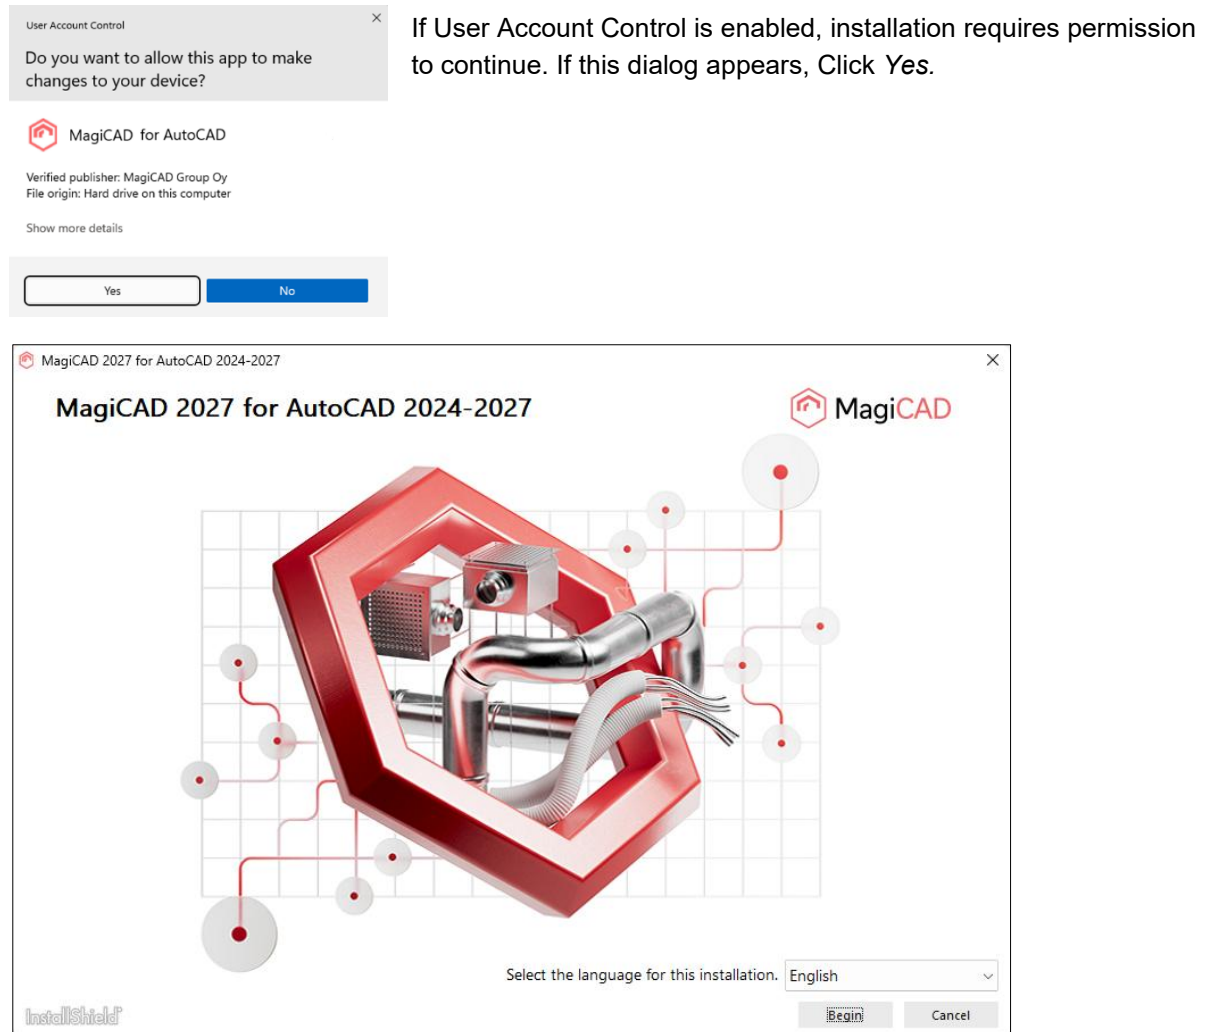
User Account Control

×

Do you want to allow this app to make changes to your device?

MagiCAD for AutoCAD

Verified publisher: MagiCAD Group Oy
File origin: Hard drive on this computer

Show more details

Yes

No

If User Account Control is enabled, installation requires permission to continue. If this dialog appears, Click *Yes.*

MagiCAD 2027 for AutoCAD 2024-2027

×

MagiCAD 2027 for AutoCAD 2024-2027

MagiCAD

Select the language for this installation.

English

InstallShield

Begin

Cancel